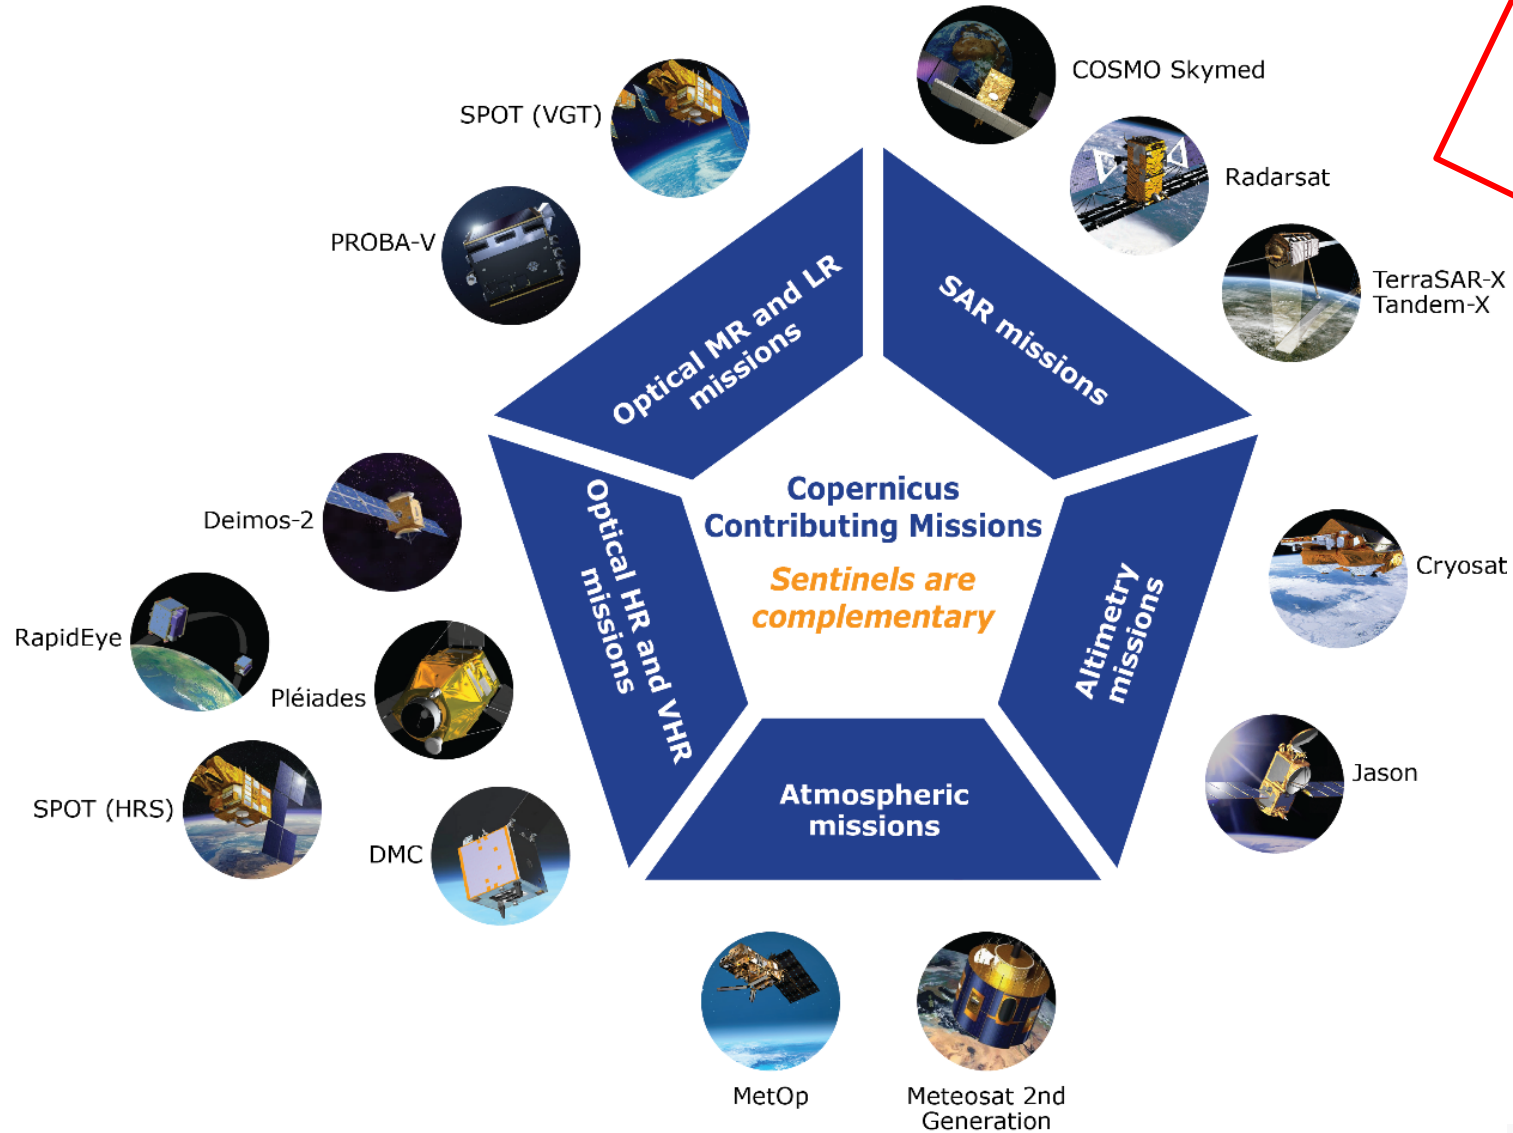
Copernicus Contributing Missions

Sentinels are complementary

Optical MR and LR missions

SAR missions

Altimetry missions

Atmospheric missions

Optical HR and VHR missions

SPOT (VGT)

PROBA-V

COSMO Skymed

Radarsat

TerraSAR-X Tandem-X

Cryosat

Jason

MetOp

Meteosat 2nd Generation

Deimos-2

RapidEye

Pléiades

SPOT (HRS)

DMC